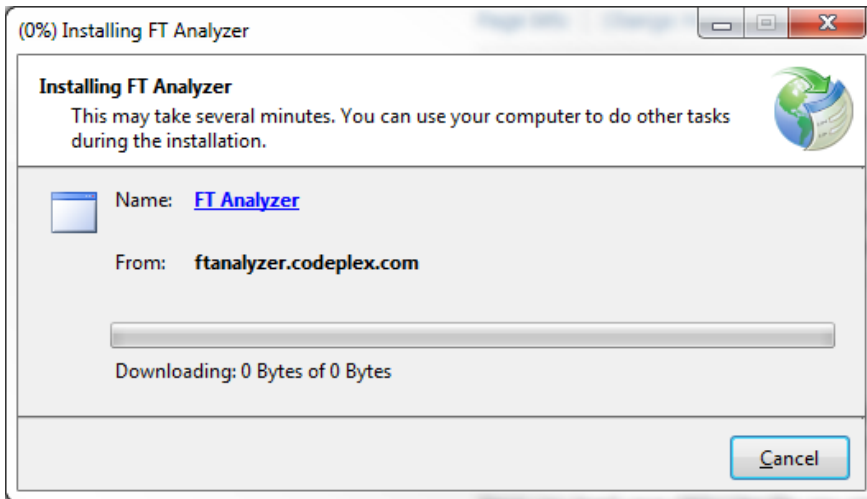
(0%) Installing FT Analyzer

Installing FT Analyzer
This may take several minutes. You can use your computer to do other tasks during the installation.

Name: FT Analyzer

From: ftanalyzer.codeplex.com

Downloading: 0 Bytes of 0 Bytes

Cancel